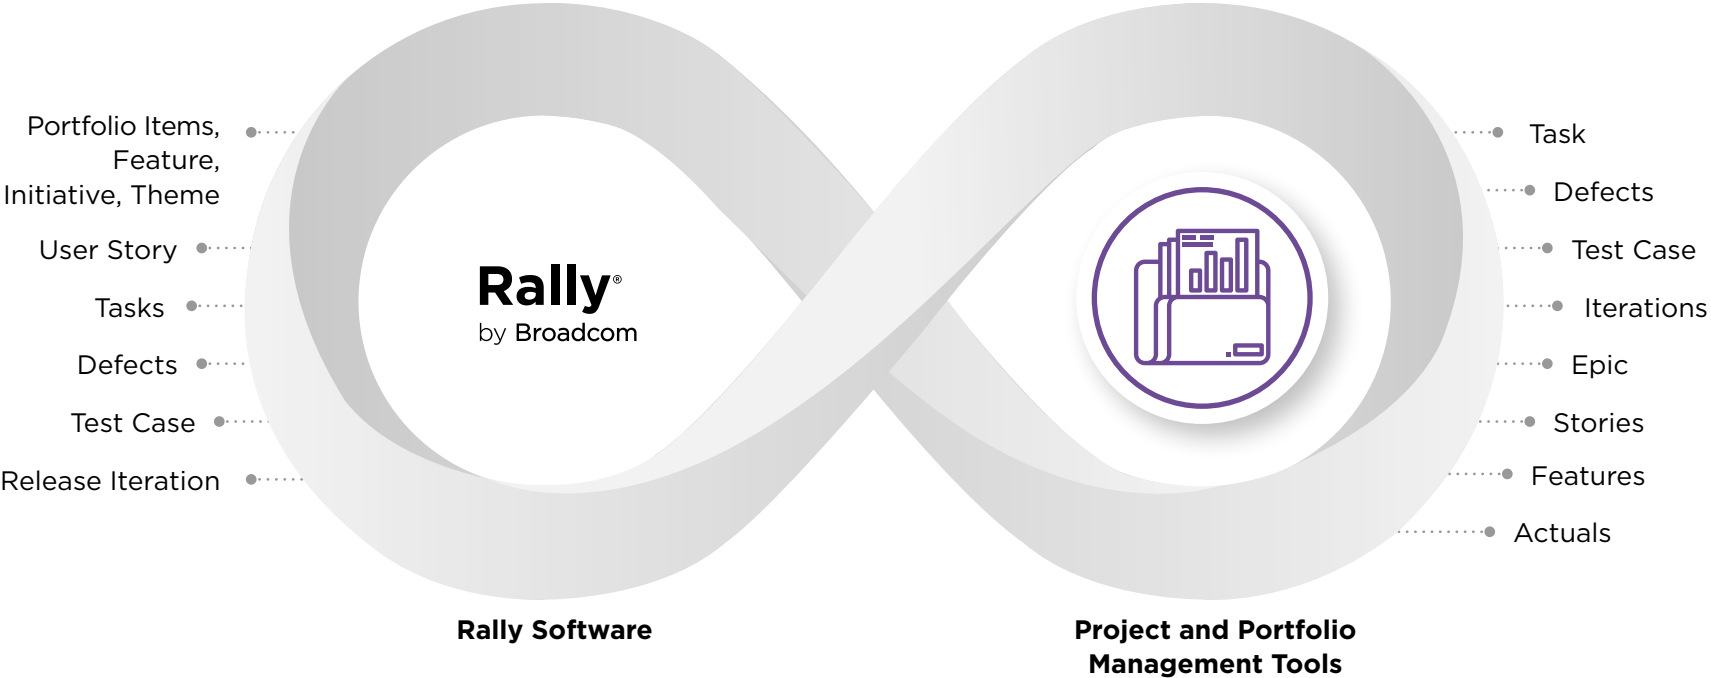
Portfolio Items, Feature, Initiative, Theme

User Story

Tasks

Defects

Test Case

Release Iteration

Rally®
by Broadcom

Task

Defects

Test Case

Iterations

Epic

Stories

Features

Actuals

Rally Software

Project and Portfolio Management Tools